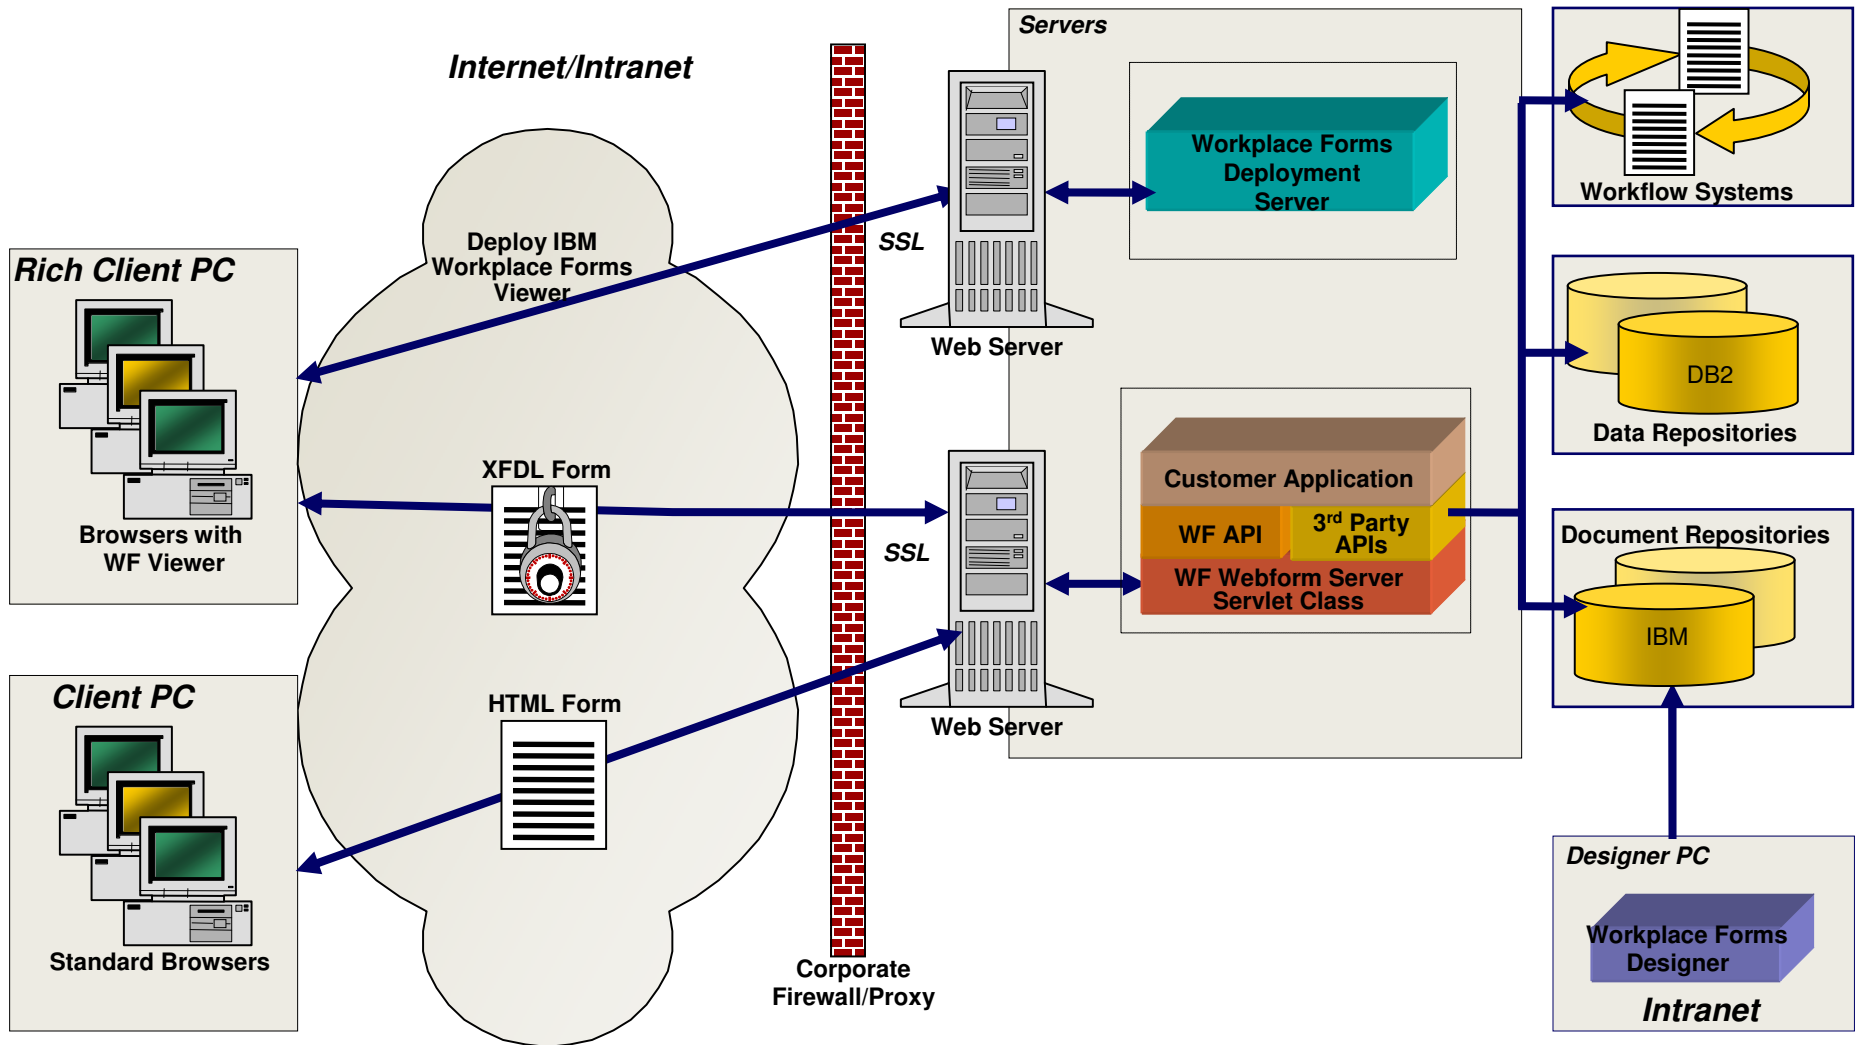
Internet/Intranet

Servers

Workflow Systems

Rich Client PC

Deploy IBM Workplace Forms Viewer

SSL

Workplace Forms Deployment Server

Web Server

DB2

Data Repositories

Browsers with WF Viewer

XFDL Form

Customer Application

WF API

$3^{rd}$ Party APIs

SSL

WF Webform Server Servlet Class

Document Repositories

IBM

Client PC

HTML Form

Web Server

Designer PC

Workplace Forms Designer

Standard Browsers

Corporate Firewall/Proxy

Intranet